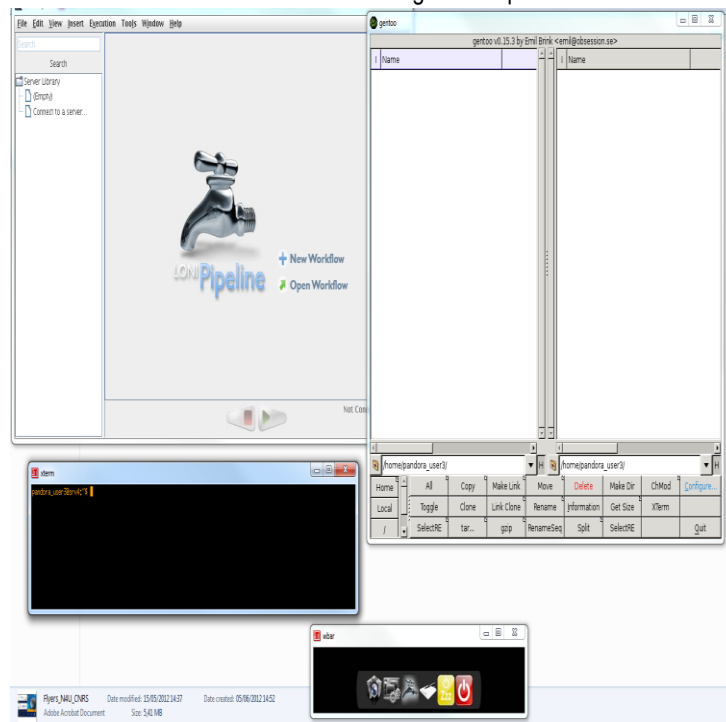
File Edit View Insert Execution Tools Window Help

Search

Search

Server Library
(Empty)
Connect to a server...

LONI Pipeline

+ New Workflow
Open Workflow

Not Con

gentoo

gentoo v0.15.3 by Emil Brink <emil@obsession.se>

| Name

| Name

/home/pandora_user3/

H

/home/pandora_user3/

H

| Home | All | Copy | Make Link | Move | Delete | Make Dir | ChMod | Configure... |
|---|---|---|---|---|---|---|---|---|
| Local | Toggle | Clone | Link Clone | Rename | Information | Get Size | XTerm | |
| / | SelectRE | tar... | gzip | RenameSeq | Split | SelectRE | | Quit |

xterm

pandora_user3@srvkc:~$

wbar

Flyers_NAU_CNRS
Adobe Acrobat Document
Date modified: 15/05/2012 14:37
Size: 5,41 MB
Date created: 05/06/2012 14:52